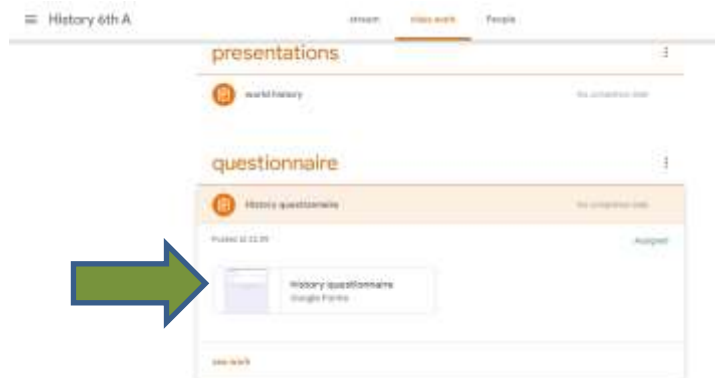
≡ History 6th A

Stream Classwork People

presentations

world history

No completion date

questionnaire

History questionnaire

No completion date

Posted at 11:39

Assigned

History questionnaire
Google Forms

See work